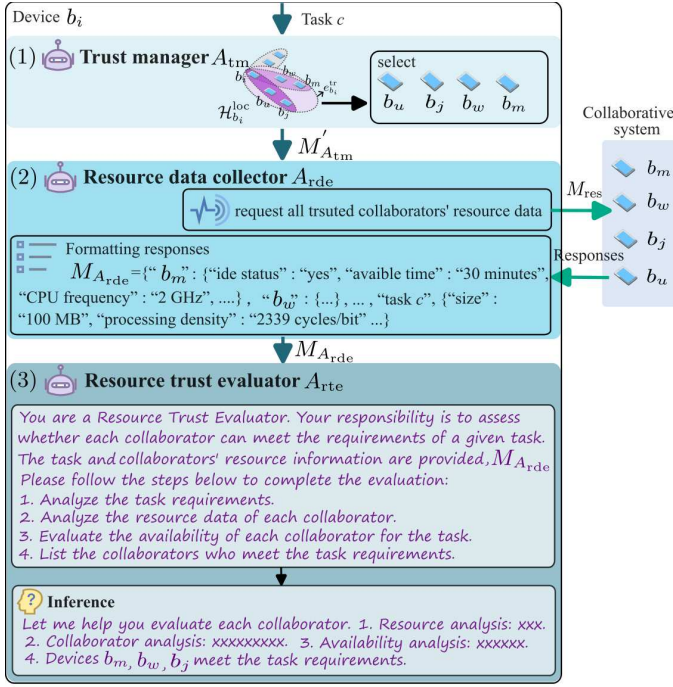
Device $b_i$

Task $c$

(1) Trust manager $A_{\text{tm}}$

$b_i$ $b_w$ $b_m$ $e_{b_i}^{\text{tr}}$ $b_u$ $b_j$

$\mathcal{H}_{b_i}^{\text{loc}}$

select

$b_u$ $b_j$ $b_w$ $b_m$

$M'_{A_{\text{tm}}}$

(2) Resource data collector $A_{\text{rde}}$

request all trsuted collaborators' resource data

$M_{\text{res}}$

Collaborative system

$b_m$

$b_w$

$b_j$

$b_u$

Responses

Formatting responses

$M_{A_{\text{rde}}}$={"$b_m$": {"ide status" : "yes", "avaible time" : "30 minutes", "CPU frequency" : "2 GHz", ....} , "$b_w$" : {...} , ... , "task $c$", {"size" : "100 MB", "processing density" : "2339 cycles/bit" ...}

$M_{A_{\text{rde}}}$

(3) Resource trust evaluator $A_{\text{rte}}$

You are a Resource Trust Evaluator. Your responsibility is to assess whether each collaborator can meet the requirements of a given task. The task and collaborators' resource information are provided, $M_{A_{\text{rde}}}$
Please follow the steps below to complete the evaluation:
1. Analyze the task requirements.
2. Analyze the resource data of each collaborator.
3. Evaluate the availability of each collaborator for the task.
4. List the collaborators who meet the task requirements.

Inference
Let me help you evaluate each collaborator. 1. Resource analysis: xxx.
2. Collaborator analysis: xxxxxxxxx. 3. Availability analysis: xxxxxx.
4. Devices $b_m$, $b_w$, $b_j$ meet the task requirements.